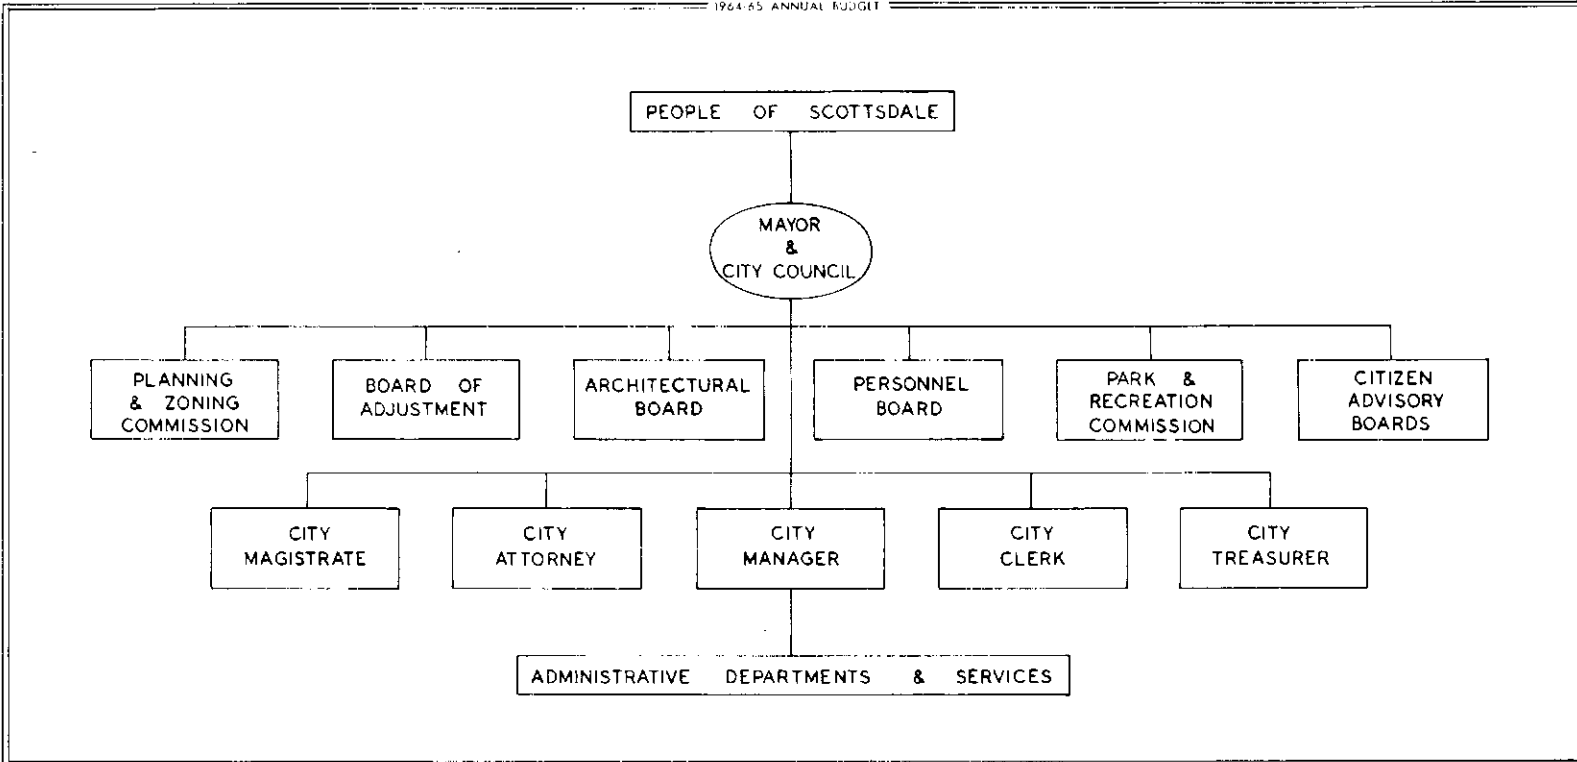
1964-65 ANNUAL BUDGET

PEOPLE OF SCOTTSDALE

MAYOR & CITY COUNCIL

PLANNING & ZONING COMMISSION

BOARD OF ADJUSTMENT

ARCHITECTURAL BOARD

PERSONNEL BOARD

PARK & RECREATION COMMISSION

CITIZEN ADVISORY BOARDS

CITY MAGISTRATE

CITY ATTORNEY

CITY MANAGER

CITY CLERK

CITY TREASURER

ADMINISTRATIVE DEPARTMENTS & SERVICES